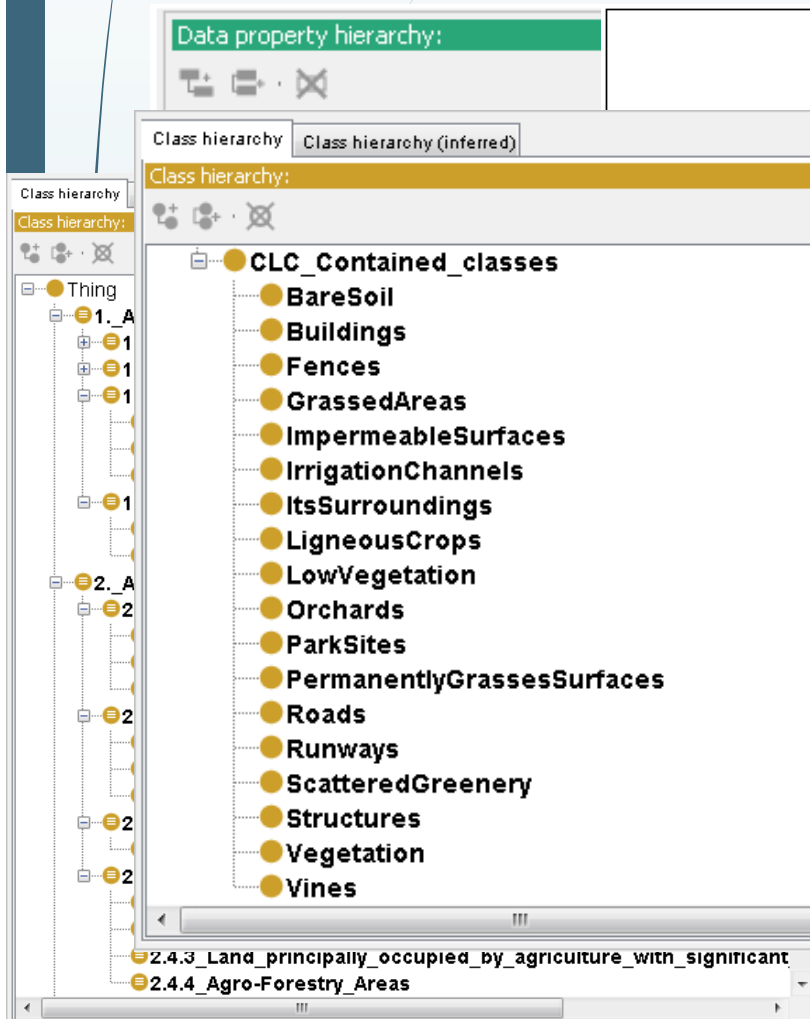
Data property hierarchy:

Class hierarchy | Class hierarchy (inferred)

Class hierarchy:

CLC_Contained_classes
BareSoil
Buildings
Fences
GrassedAreas
ImpermeableSurfaces
IrrigationChannels
ItsSurroundings
LigneousCrops
LowVegetation
Orchards
ParkSites
PermanentlyGrassesSurfaces
Roads
Runways
ScatteredGreenery
Structures
Vegetation
Vines

Class hierarchy
Class hierarchy:
Thing
1._A
1
1
1
1
2._A
2
2
2
2
2.4.3_Land_principally_occupied_by_agriculture_with_significant
2.4.4_Agro-Forestry_Areas